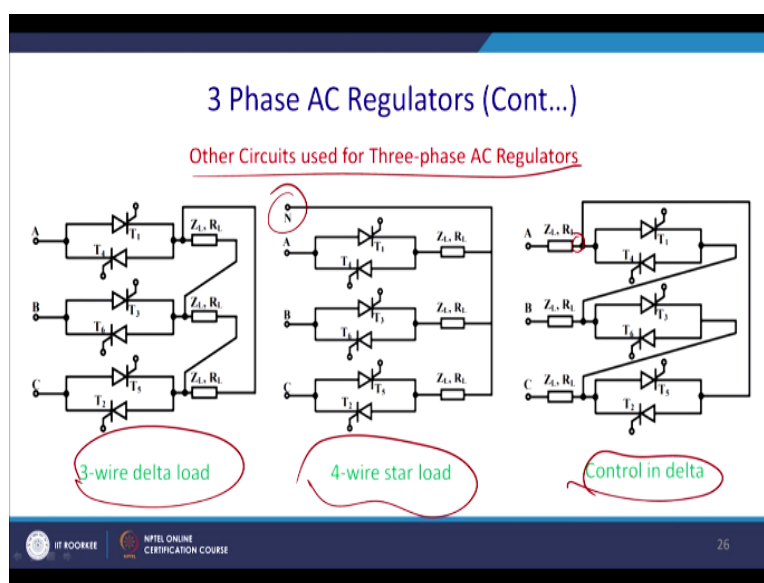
3 Phase AC Regulators (Cont…)

Other Circuits used for Three-phase AC Regulators

A
$T_1$
$T_4$
$Z_L, R_L$
B
$T_3$
$T_6$
$Z_L, R_L$
C
$T_5$
$T_2$
$Z_L, R_L$

3-wire delta load

N
A
$T_1$
$T_4$
$Z_L, R_L$
B
$T_3$
$T_6$
$Z_L, R_L$
C
$T_5$
$T_2$
$Z_L, R_L$

4-wire star load

A
$Z_L, R_L$
$T_1$
$T_4$
B
$Z_L, R_L$
$T_3$
$T_6$
C
$Z_L, R_L$
$T_5$
$T_2$

Control in delta

IIT ROORKEE
NPTEL ONLINE CERTIFICATION COURSE
26